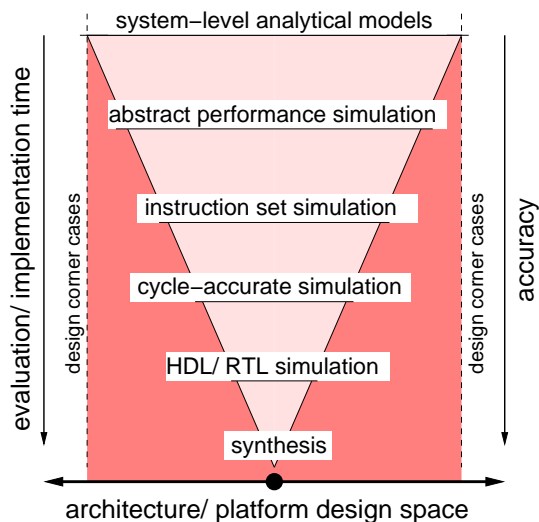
evaluation/ implementation time

design corner cases

system−level analytical models

abstract performance simulation

instruction set simulation

cycle−accurate simulation

HDL/ RTL simulation

synthesis

design corner cases

accuracy

architecture/ platform design space